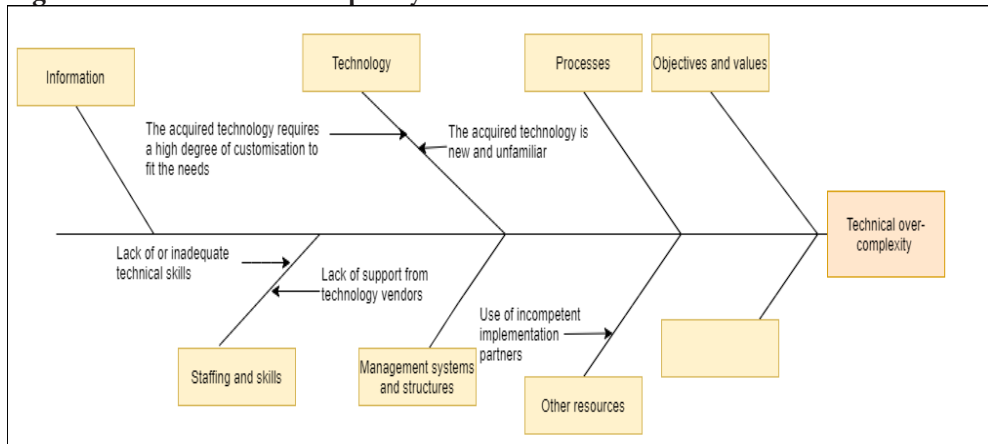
Information

Technology

Processes

Objectives and values

The acquired technology requires a high degree of customisation to fit the needs

The acquired technology is new and unfamiliar

Technical over-complexity

Lack of or inadequate technical skills

Lack of support from technology vendors

Use of incompetent implementation partners

Staffing and skills

Management systems and structures

Other resources